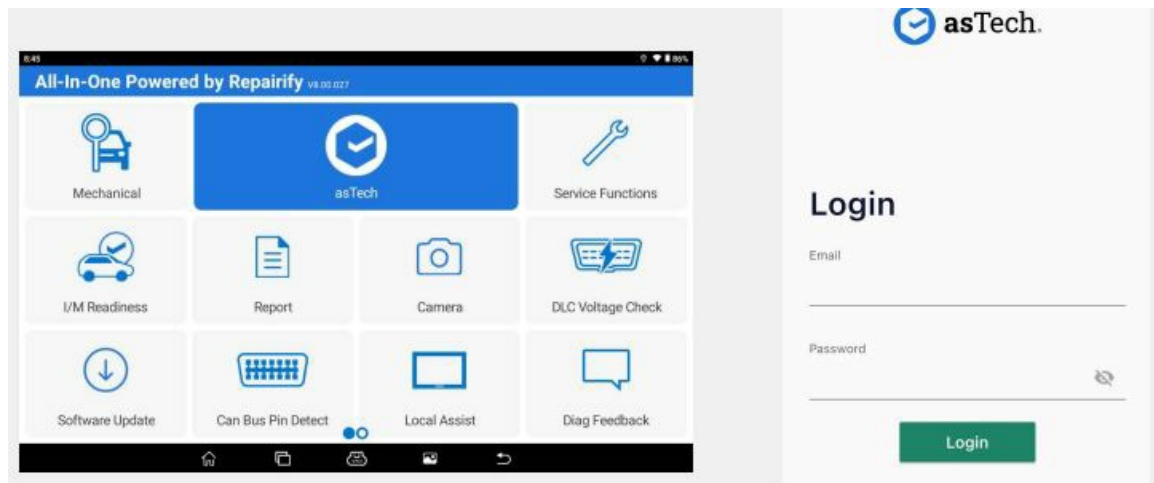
8:45

86%

All-In-One Powered by Repairify V8.00.027

Mechanical

asTech

Service Functions

I/M Readiness

Report

Camera

DLC Voltage Check

Software Update

Can Bus Pin Detect

Local Assist

Diag Feedback

asTech.

Login

Email

Password

Login